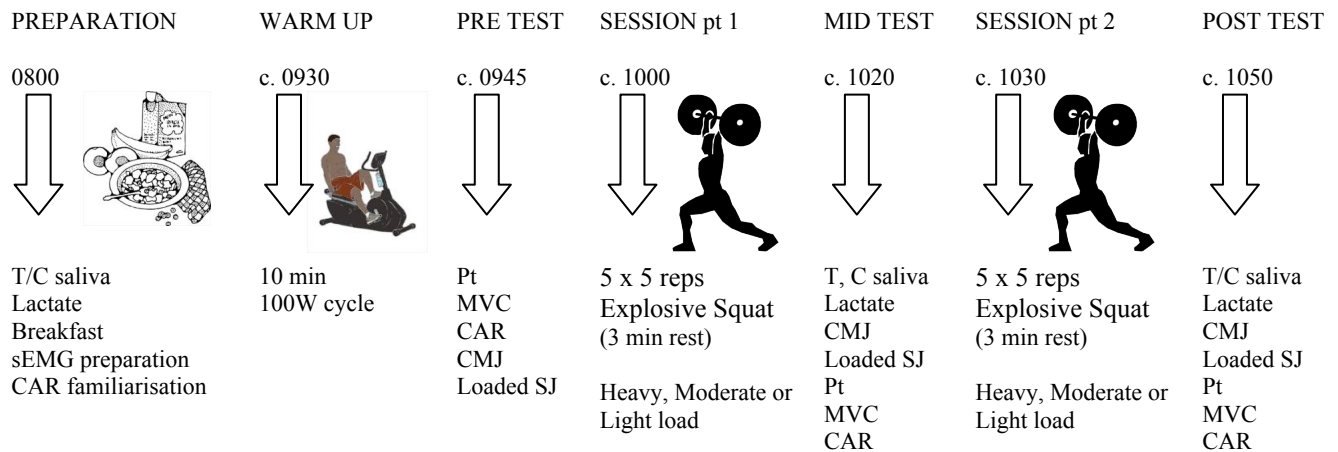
PREPARATION

0800

T/C saliva
Lactate
Breakfast
sEMG preparation
CAR familiarisation

WARM UP

c. 0930

10 min
100W cycle

PRE TEST

c. 0945

Pt
MVC
CAR
CMJ
Loaded SJ

SESSION pt 1

c. 1000

5 x 5 reps
Explosive Squat
(3 min rest)

Heavy, Moderate or Light load

MID TEST

c. 1020

T, C saliva
Lactate
CMJ
Loaded SJ
Pt
MVC
CAR

SESSION pt 2

c. 1030

5 x 5 reps
Explosive Squat
(3 min rest)

Heavy, Moderate or Light load

POST TEST

c. 1050

T/C saliva
Lactate
CMJ
Loaded SJ
Pt
MVC
CAR